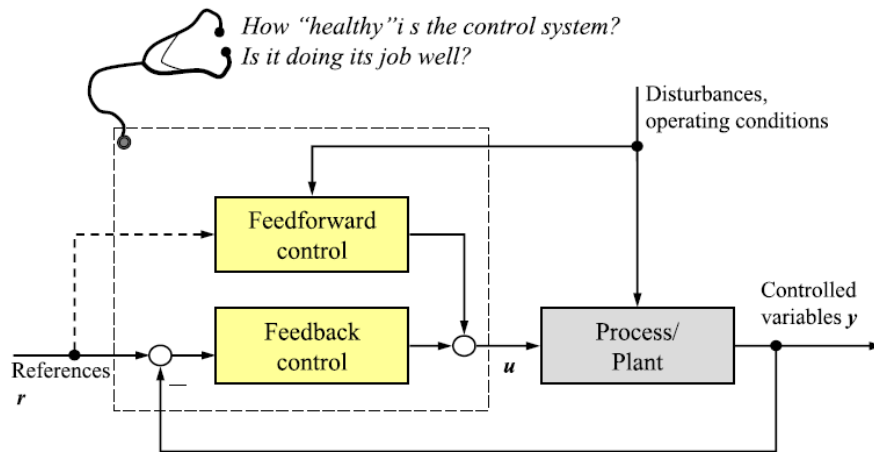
How "healthy"i s the control system?
Is it doing its job well?

Disturbances, operating conditions

Feedforward control

Feedback control

Process/ Plant

Controlled variables $y$

References $r$

–

$u$